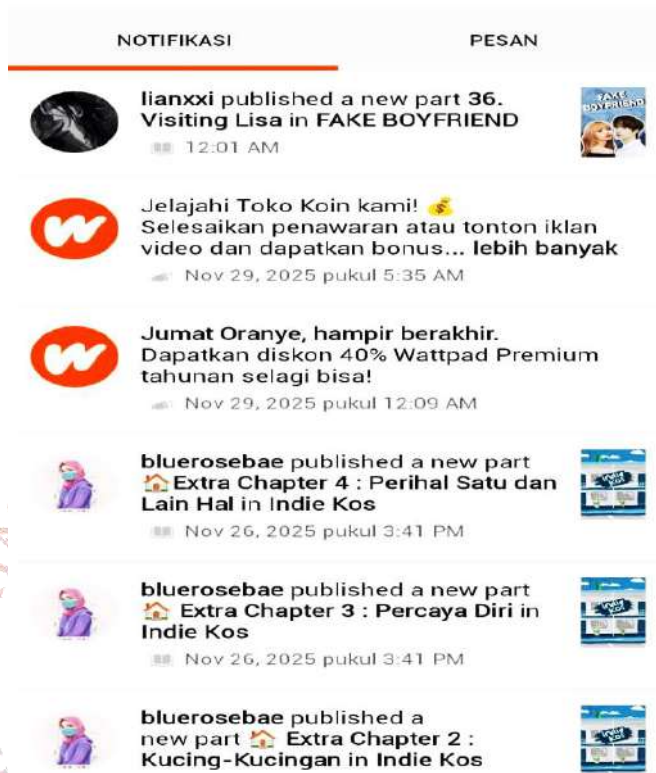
NOTIFIKASI PESAN

lianxxi published a new part 36. Visiting Lisa in FAKE BOYFRIEND
12:01 AM

FAKE BOYFRIEND

Jelajahi Toko Koin kami! 💰 Selesaikan penawaran atau tonton iklan video dan dapatkan bonus... lebih banyak
Nov 29, 2025 pukul 5:35 AM

Jumat Oranye, hampir berakhir. Dapatkan diskon 40% Wattpad Premium tahunan selagi bisa!
Nov 29, 2025 pukul 12:09 AM

bluerosebae published a new part 🏠 Extra Chapter 4 : Perihal Satu dan Lain Hal in Indie Kos
Nov 26, 2025 pukul 3:41 PM

bluerosebae published a new part 🏠 Extra Chapter 3 : Percaya Diri in Indie Kos
Nov 26, 2025 pukul 3:41 PM

bluerosebae published a new part 🏠 Extra Chapter 2 : Kucing-Kucingan in Indie Kos